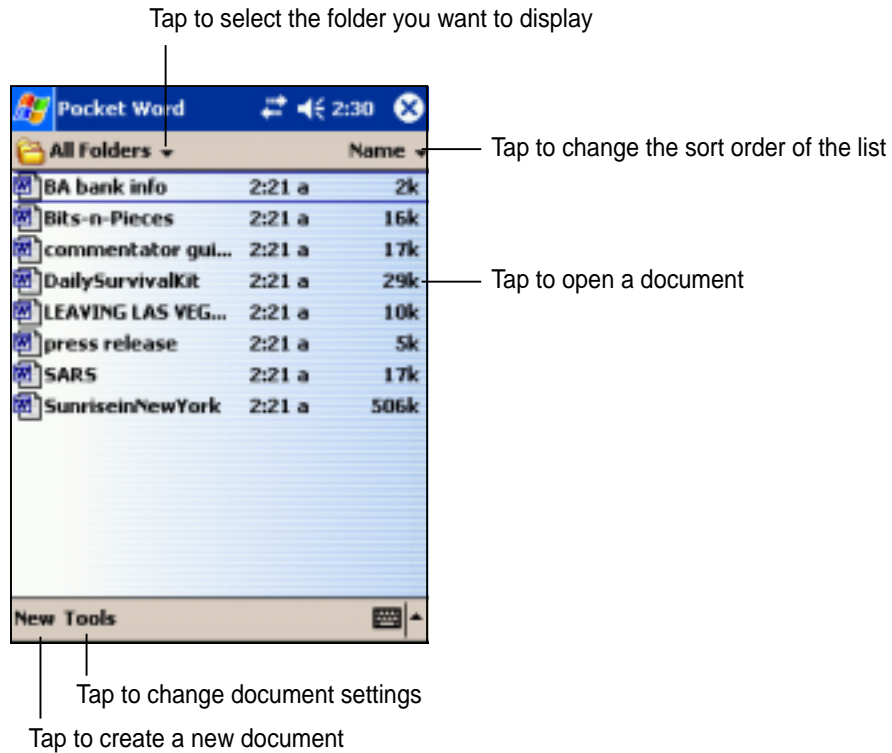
Tap to select the folder you want to display

Pocket Word 2:30

All Folders Name

Tap to change the sort order of the list

| | | |
|---|---|---|
| BA bank info | 2:21 a | 2k |
| Bits-n-Pieces | 2:21 a | 16k |
| commentator gui... | 2:21 a | 17k |
| DailySurvivalKit | 2:21 a | 29k |
| LEAVING LAS VEG... | 2:21 a | 10k |
| press release | 2:21 a | 5k |
| SARS | 2:21 a | 17k |
| SunriseinNewYork | 2:21 a | 506k |

Tap to open a document

New Tools

Tap to change document settings

Tap to create a new document